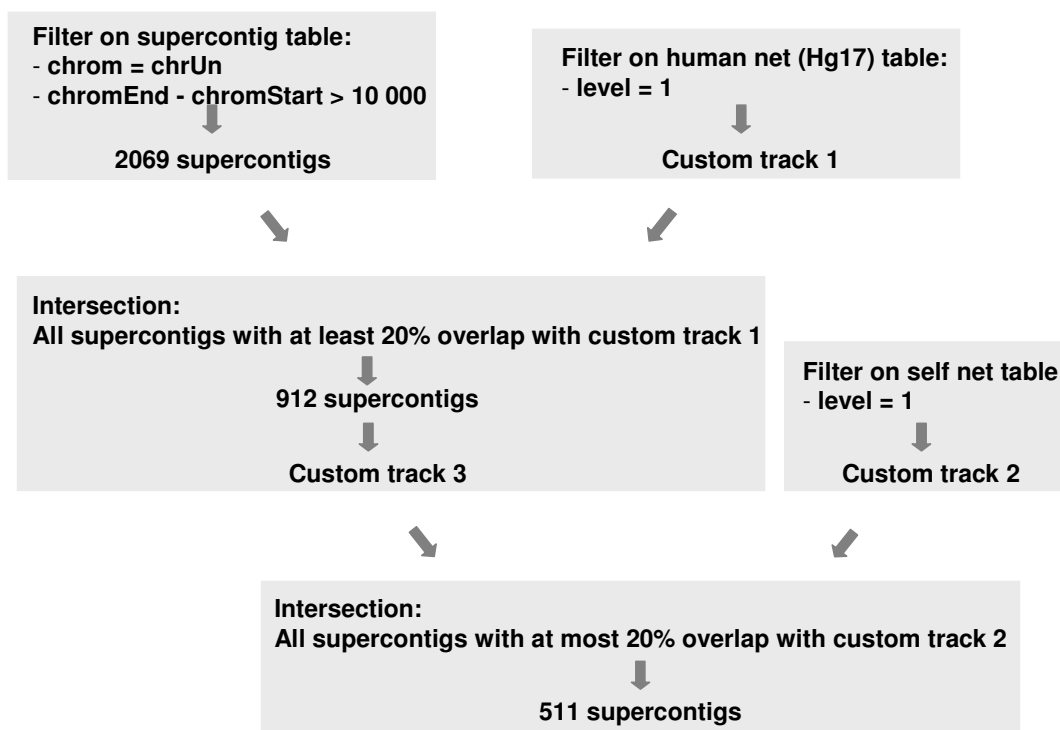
Filter on supercontig table:
- chrom = chrUn
- chromEnd - chromStart > 10 000

2069 supercontigs

Filter on human net (Hg17) table:
- level = 1

Custom track 1

Intersection:
All supercontigs with at least 20% overlap with custom track 1

912 supercontigs

Custom track 3

Filter on self net table
- level = 1

Custom track 2

Intersection:
All supercontigs with at most 20% overlap with custom track 2

511 supercontigs